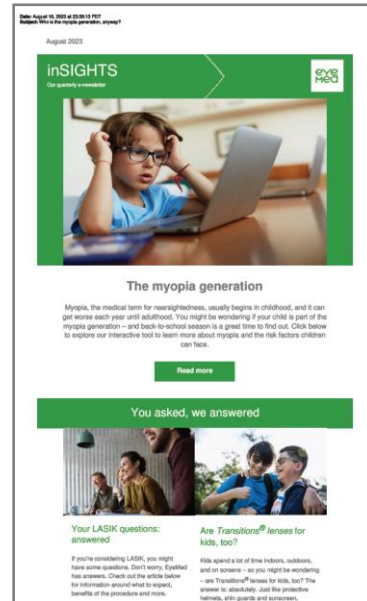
Date: August 15, 2023 at 23:29:15 PDT
Subject: Who is the myopia generation, anyway?

August 2023

inSIGHTS
Our quarterly e-newsletter

eye
Med

The myopia generation

Myopia, the medical term for nearsightedness, usually begins in childhood, and it can get worse each year until adulthood. You might be wondering if your child is part of the myopia generation – and back-to-school season is a great time to find out. Click below to explore our interactive tool to learn more about myopia and the risk factors children can face.

Read more

You asked, we answered

Your LASIK questions: answered

If you're considering LASIK, you might have some questions. Don't worry, EyeMed has answers. Check out the article below for information around what to expect, benefits of the procedure and more.

Are Transitions® lenses for kids, too?

Kids spend a lot of time indoors, outdoors, and on screens – so you might be wondering – are Transitions® lenses for kids, too? The answer is: absolutely. Just like protective helmets, shin guards and sunscreen,